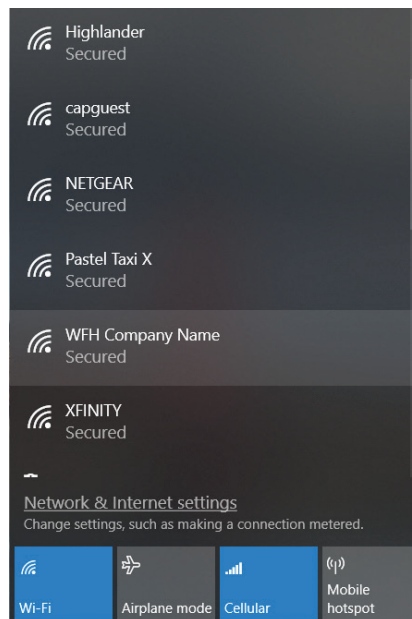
Highlander
Secured

capguest
Secured

NETGEAR
Secured

Pastel Taxi X
Secured

WFH Company Name
Secured

XFINITY
Secured

Network & Internet settings
Change settings, such as making a connection metered.

Wi-Fi

Airplane mode

Cellular

Mobile hotspot